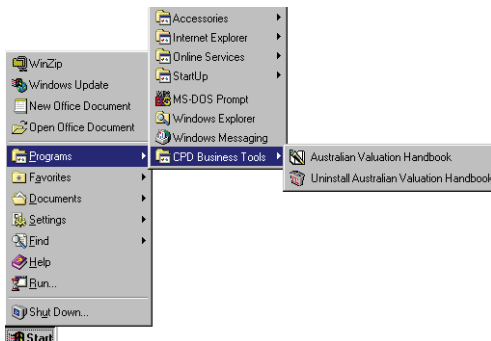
WinZip
Windows Update
New Office Document
Open Office Document
Programs
Favorites
Documents
Settings
Find
Help
Run...
Shut Down...
Start

Accessories
Internet Explorer
Online Services
StartUp
MS-DOS Prompt
Windows Explorer
Windows Messaging
CPD Business Tools

Australian Valuation Handbook
Uninstall Australian Valuation Handbook